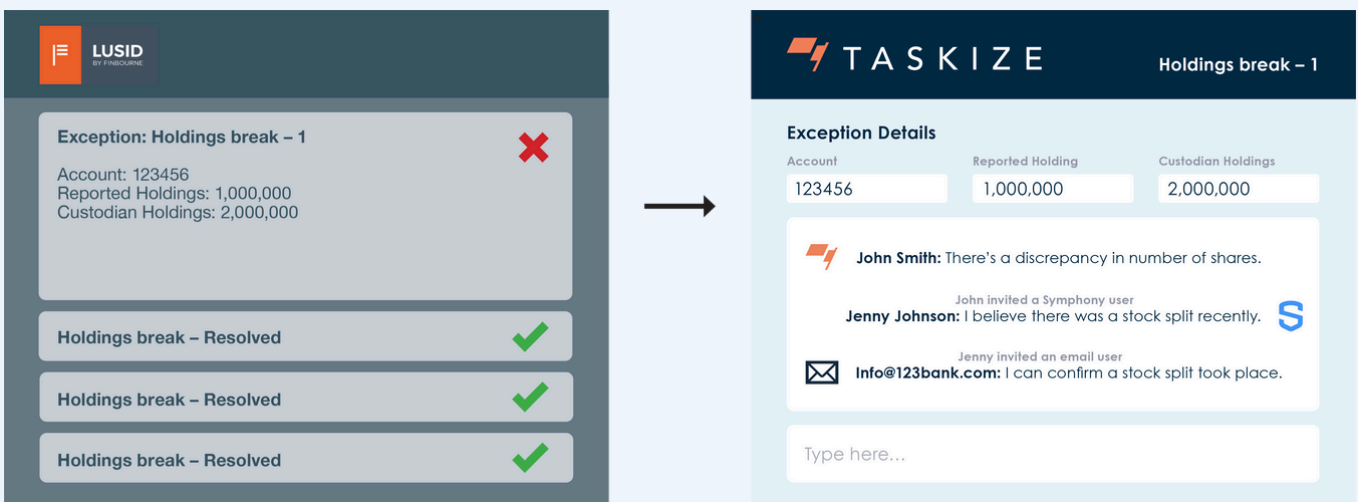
LUSID
BY FINBOURNE

Exception: Holdings break – 1

Account: 123456
Reported Holdings: 1,000,000
Custodian Holdings: 2,000,000

Holdings break – Resolved

Holdings break – Resolved

Holdings break – Resolved

TASKIZE

Holdings break – 1

Exception Details

| Account | Reported Holding | Custodian Holdings |
|---|---|---|
| 123456 | 1,000,000 | 2,000,000 |

John Smith: There's a discrepancy in number of shares.

John invited a Symphony user
Jenny Johnson: I believe there was a stock split recently.

Jenny invited an email user
Info@123bank.com: I can confirm a stock split took place.

Type here...